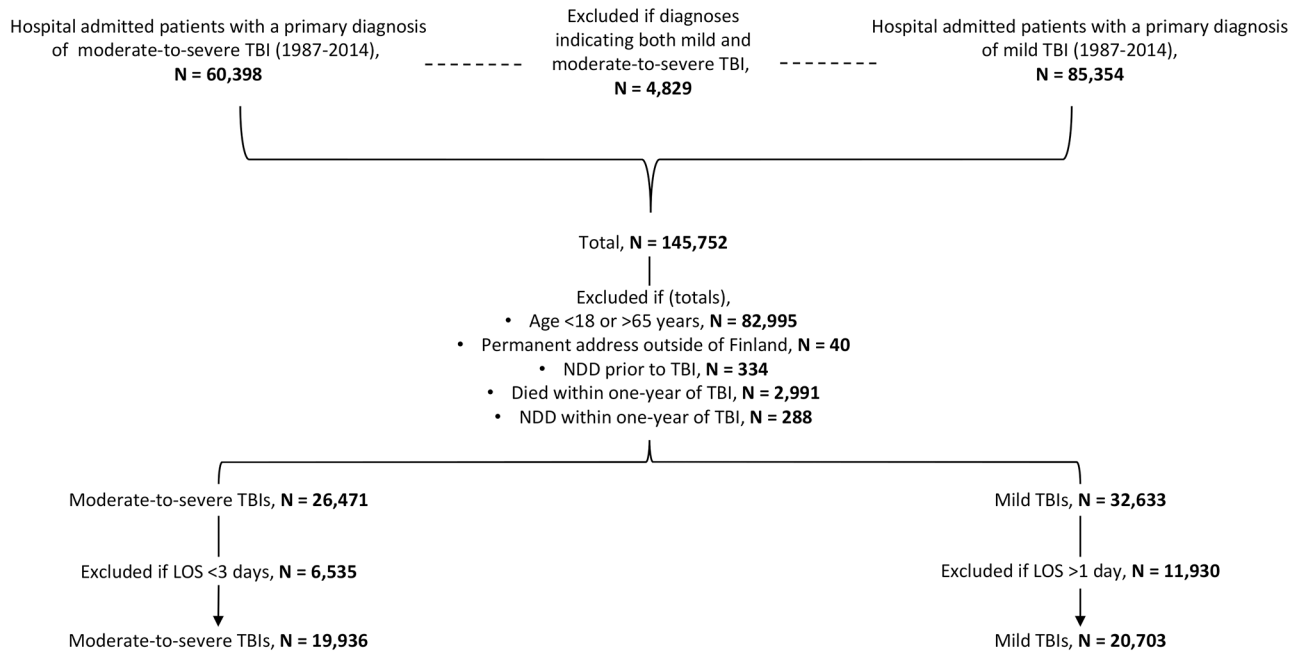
Hospital admitted patients with a primary diagnosis of moderate-to-severe TBI (1987-2014), **N = 60,398**

Excluded if diagnoses indicating both mild and moderate-to-severe TBI, **N = 4,829**

Hospital admitted patients with a primary diagnosis of mild TBI (1987-2014), **N = 85,354**

Total, **N = 145,752**

Excluded if (totals),
• Age <18 or >65 years, **N = 82,995**
• Permanent address outside of Finland, **N = 40**
• NDD prior to TBI, **N = 334**
• Died within one-year of TBI, **N = 2,991**
• NDD within one-year of TBI, **N = 288**

Moderate-to-severe TBIs, **N = 26,471**

Excluded if LOS <3 days, **N = 6,535**

Moderate-to-severe TBIs, **N = 19,936**

Mild TBIs, **N = 32,633**

Excluded if LOS >1 day, **N = 11,930**

Mild TBIs, **N = 20,703**